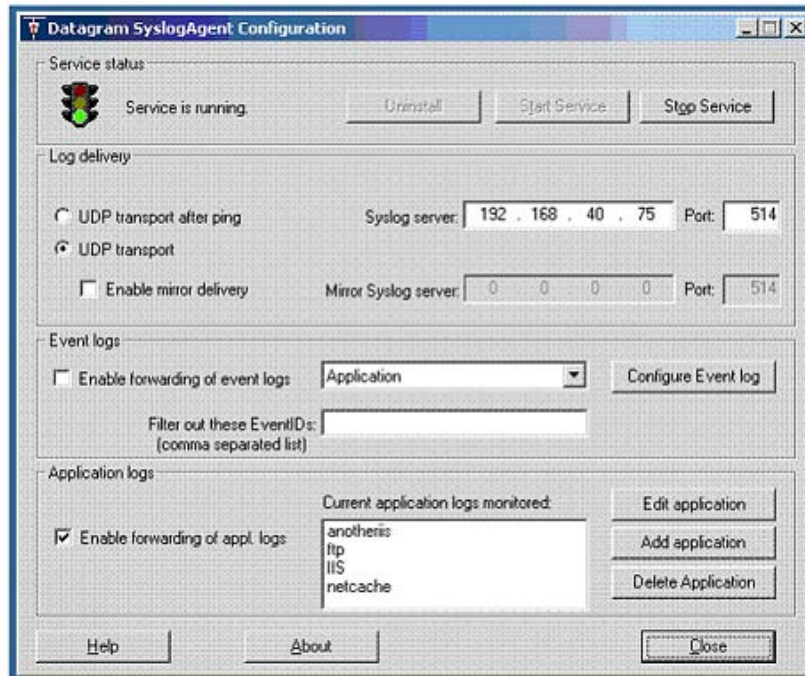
Datagram SyslogAgent Configuration

Service status

Service is running.

Uninstall

Start Service

Stop Service

Log delivery

UDP transport after ping

UDP transport

Enable mirror delivery

Syslog server: 192 . 168 . 40 . 75

Port: 514

Mirror Syslog server: 0 . 0 . 0 . 0

Port: 514

Event logs

Enable forwarding of event logs

Application

Configure Event log

Filter out these EventIDs: (comma separated list)

Application logs

Current application logs monitored:

Enable forwarding of appl. logs

anotheriis
ftp
IIS
netcache

Edit application

Add application

Delete Application

Help

About

Close